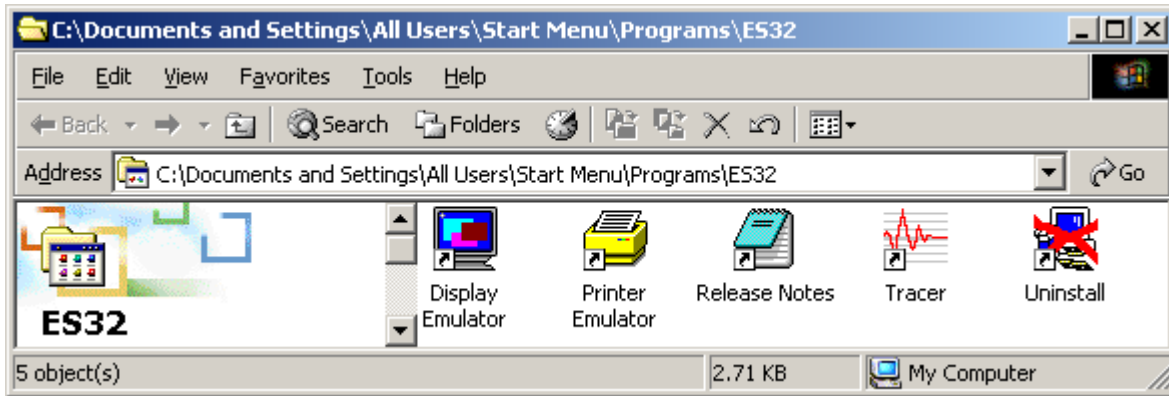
C:\Documents and Settings\All Users\Start Menu\Programs\ES32

File Edit View Favorites Tools Help

Back Search Folders

Address C:\Documents and Settings\All Users\Start Menu\Programs\ES32 Go

ES32

Display Emulator

Printer Emulator

Release Notes

Tracer

Uninstall

5 object(s) 2.71 KB My Computer